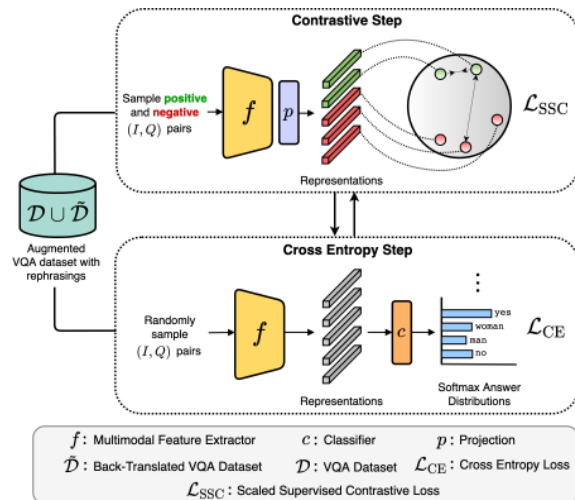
Contrastive Step

Sample positive and negative $(I, Q)$ pairs

$f$

$p$

Representations

$\mathcal{L}_{\text{SSC}}$

$\mathcal{D} \cup \tilde{\mathcal{D}}$

Augmented VQA dataset with rephrasings

Cross Entropy Step

Randomly sample $(I, Q)$ pairs

$f$

Representations

$c$

yes
woman
man
no

$\mathcal{L}_{\text{CE}}$

Softmax Answer Distributions

$f$ : Multimodal Feature Extractor $c$ : Classifier $p$ : Projection

$\tilde{\mathcal{D}}$ : Back-Translated VQA Dataset $\mathcal{D}$ : VQA Dataset $\mathcal{L}_{\text{CE}}$ : Cross Entropy Loss

$\mathcal{L}_{\text{SSC}}$ : Scaled Supervised Contrastive Loss